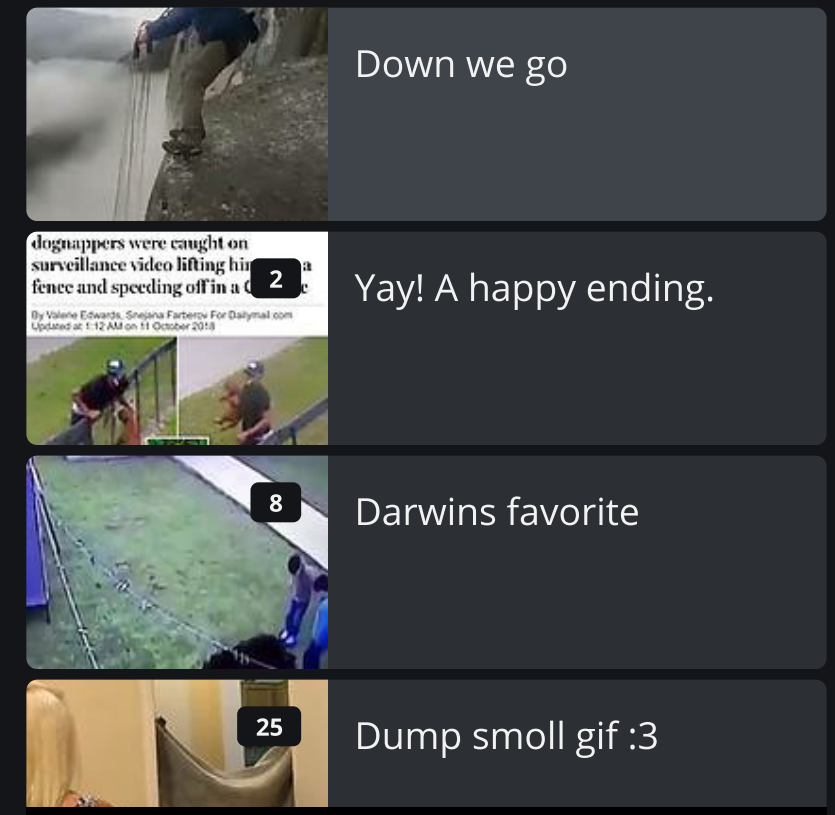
Down we go

dognappers were caught on surveillance video lifting hi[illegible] a fence and speeding off in a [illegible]e
2
By Valerie Edwards, Snejana Farberov For Dailymail.com
Updated at 1:12 AM on 11 October 2018

Yay! A happy ending.

8
Darwins favorite

25
Dump smoll gif :3